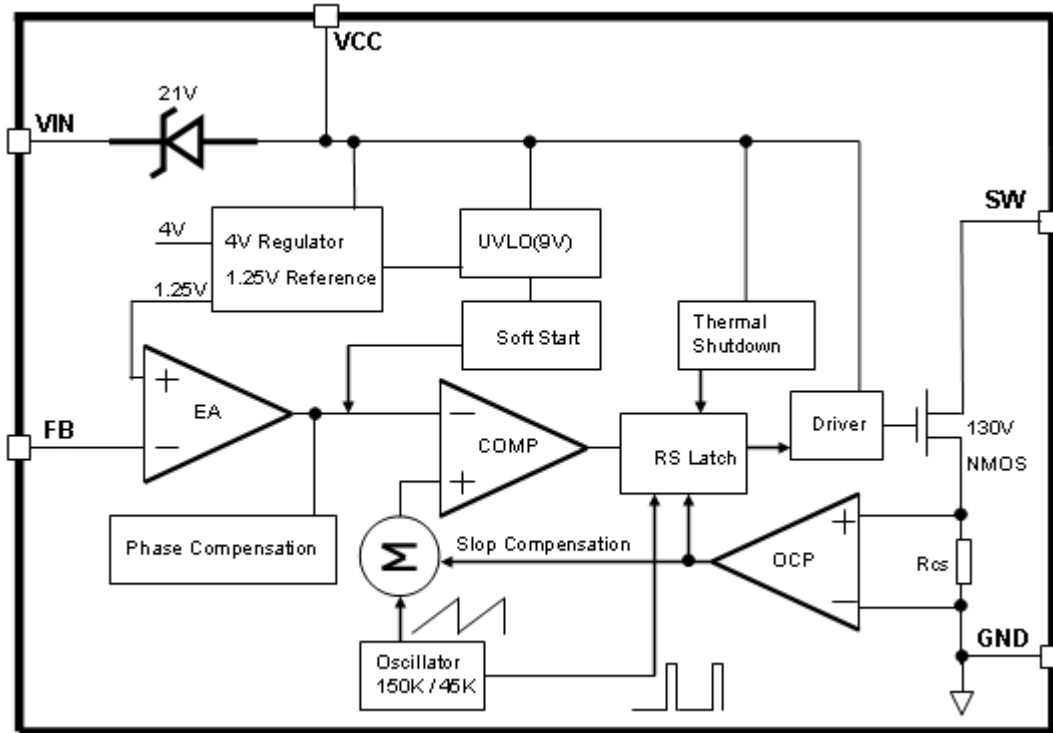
VCC

21V

VIN

SW

4V

4V Regulator

UVLO(9V)

1.25V

1.25V Reference

Soft Start

Thermal Shutdown

+

EA

−

FB

−

COMP

+

RS Latch

Driver

130V NMOS

Phase Compensation

$\Sigma$

Slop Compensation

+

OCP

−

Rcs

Oscillator 150K / 45K

GND